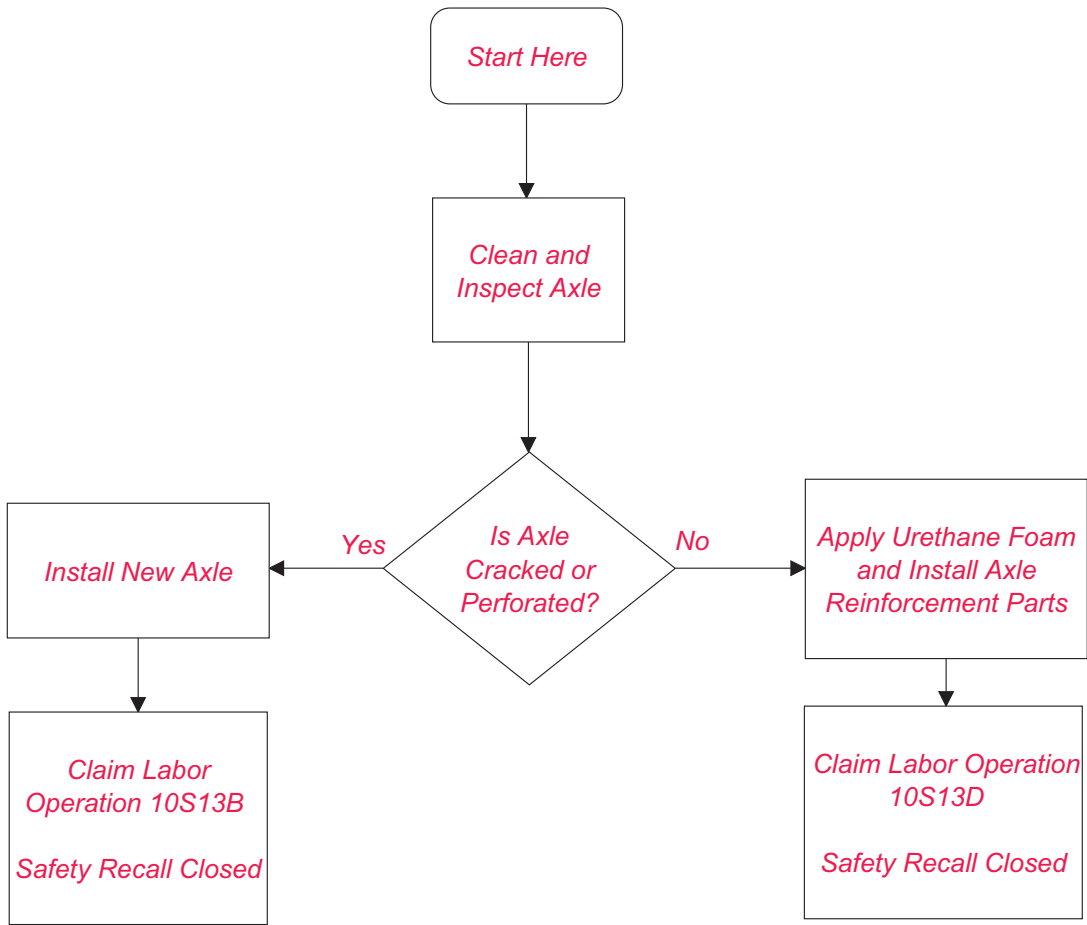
Start Here

Clean and Inspect Axle

Is Axle Cracked or Perforated?

Yes

Install New Axle

Claim Labor Operation 10S13B

Safety Recall Closed

No

Apply Urethane Foam and Install Axle Reinforcement Parts

Claim Labor Operation 10S13D

Safety Recall Closed